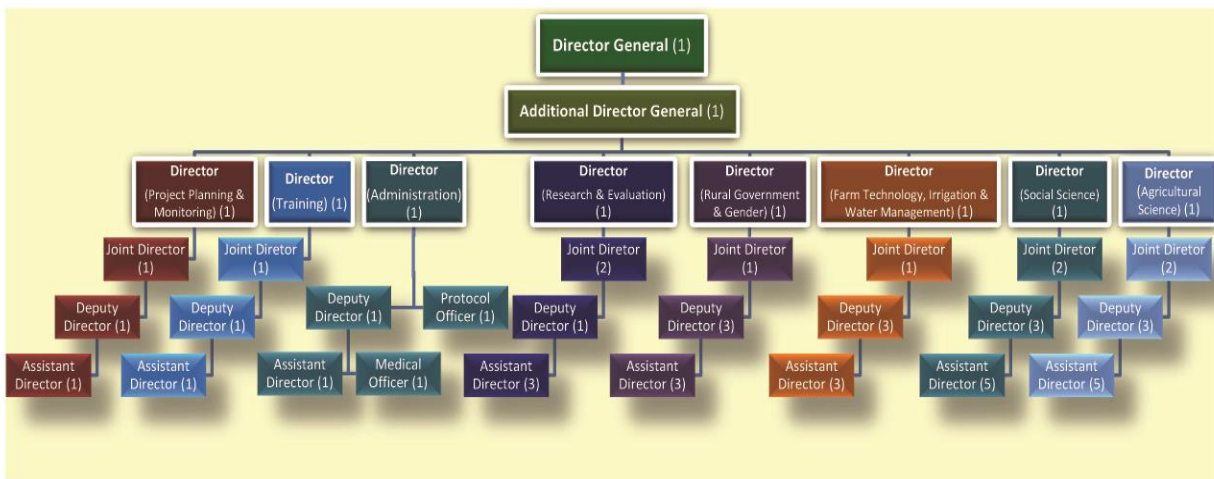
Director General (1)

Additional Director General (1)

Director (Project Planning & Monitoring) (1)

Director (Training) (1)

Director (Administration) (1)

Director (Research & Evaluation) (1)

Director (Rural Government & Gender) (1)

Director (Farm Technology, Irrigation & Water Management) (1)

Director (Social Science) (1)

Director (Agricultural Science) (1)

Joint Director (1)

Joint Director (1)

Joint Diretor (2)

Joint Diretor (1)

Joint Diretor (1)

Joint Diretor (2)

Joint Diretor (2)

Deputy Director (1)

Deputy Director (1)

Deputy Director (1)

Protocol Officer (1)

Deputy Director (1)

Deputy Director (3)

Deputy Director (3)

Deputy Director (3)

Deputy Director (3)

Assistant Director (1)

Assistant Director (1)

Assistant Director (1)

Medical Officer (1)

Assistant Director (3)

Assistant Director (3)

Assistant Director (3)

Assistant Director (5)

Assistant Director (5)